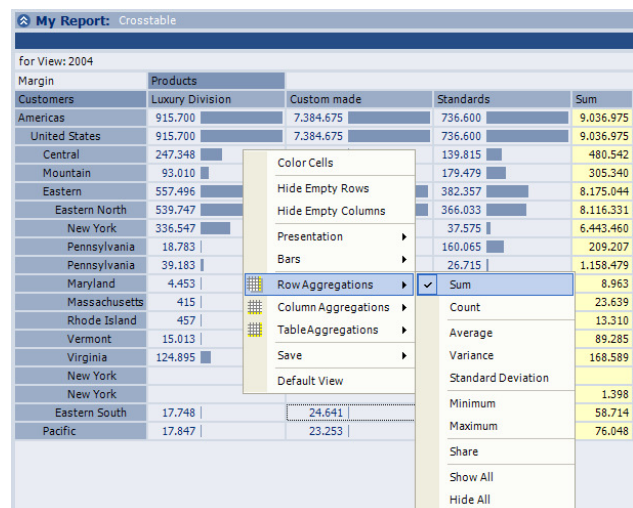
My Report: Crosstable

for View: 2004

| Margin | Products | | | |
|---|---|---|---|---|
| Customers | Luxury Division | Custom made | Standards | Sum |
| Americas | 915.700 | 7.384.675 | 736.600 | 9.036.975 |
| United States | 915.700 | 7.384.675 | 736.600 | 9.036.975 |
| Central | 247.348 | | 139.815 | 480.542 |
| Mountain | 93.010 | | 179.479 | 305.340 |
| Eastern | 557.496 | | 382.357 | 8.175.044 |
| Eastern North | 539.747 | | 366.033 | 8.116.331 |
| New York | 336.547 | | 37.575 | 6.443.460 |
| Pennsylvania | 18.783 | | 160.065 | 209.207 |
| Pennsylvania | 39.183 | | 26.715 | 1.158.479 |
| Maryland | 4.453 | | | 8.963 |
| Massachusetts | 415 | | | 23.639 |
| Rhode Island | 457 | | | 13.310 |
| Vermont | 15.013 | | | 89.285 |
| Virginia | 124.895 | | | 168.589 |
| New York | | | | |
| New York | | | | 1.398 |
| Eastern South | 17.748 | 24.641 | | 58.714 |
| Pacific | 17.847 | 23.253 | | 76.048 |

Color Cells
Hide Empty Rows
Hide Empty Columns
Presentation
Bars
Row Aggregations
Column Aggregations
Table Aggregations
Save
Default View

Sum
Count
Average
Variance
Standard Deviation
Minimum
Maximum
Share
Show All
Hide All